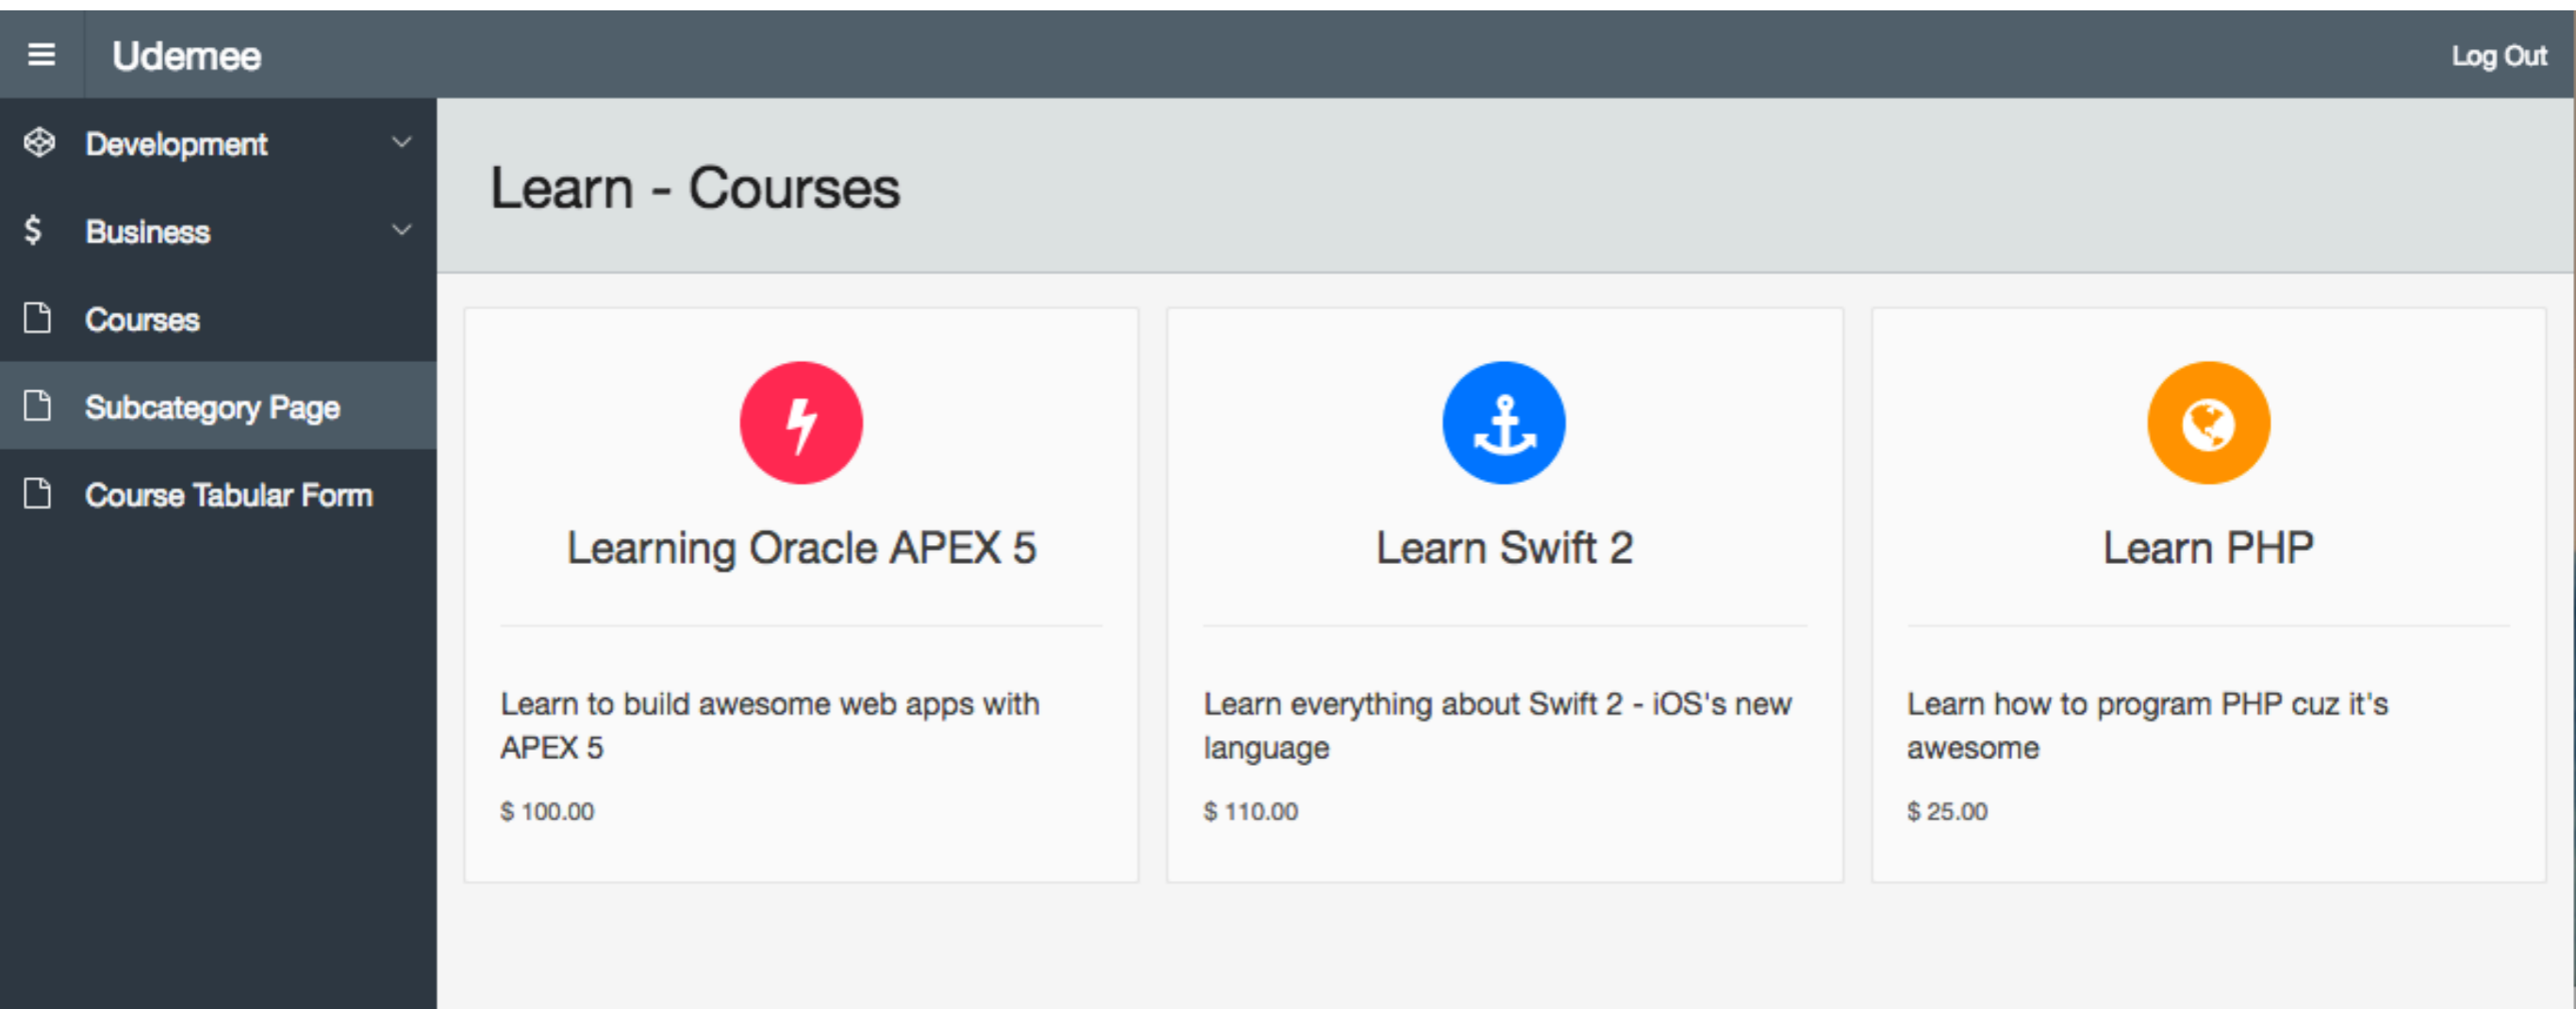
Udemee

Log Out

Development

$ Business

Courses

Subcategory Page

Course Tabular Form

Learn - Courses

Learning Oracle APEX 5

Learn to build awesome web apps with APEX 5

$ 100.00

Learn Swift 2

Learn everything about Swift 2 - iOS's new language

$ 110.00

Learn PHP

Learn how to program PHP cuz it's awesome

$ 25.00